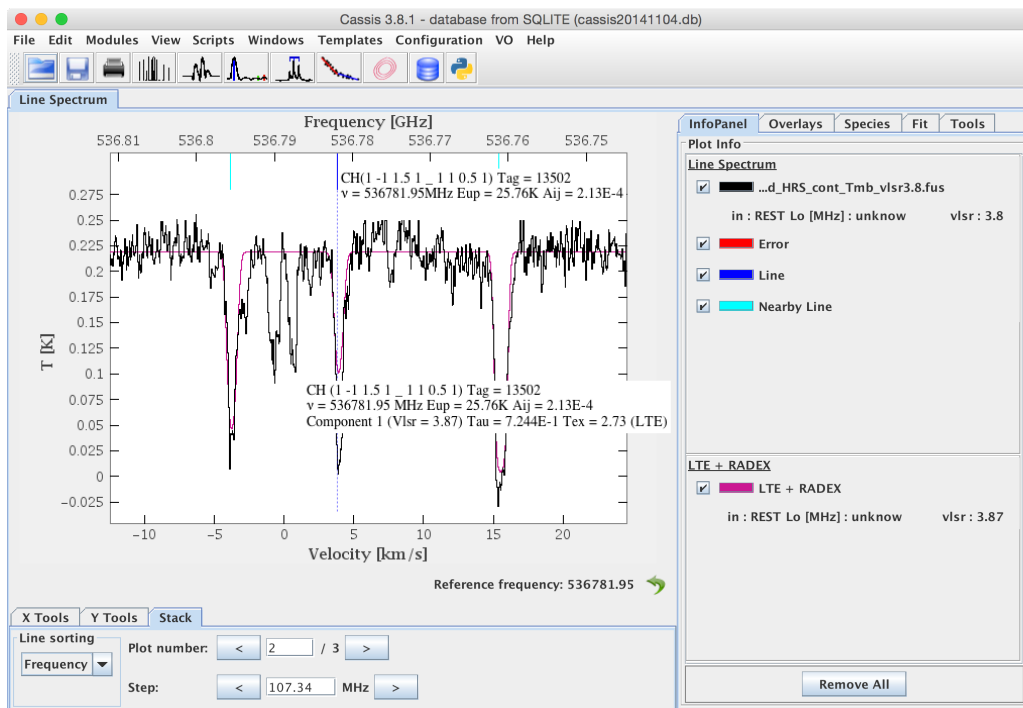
Cassis 3.8.1 - database from SQLITE (cassis20141104.db)

File Edit Modules View Scripts Windows Templates Configuration VO Help

Line Spectrum

Frequency [GHz]

536.81 536.8 536.79 536.78 536.77 536.76 536.75

CH(1 -1 1.5 1 _ 1 1 0.5 1) Tag = 13502
ν = 536781.95MHz Eup = 25.76K Aij = 2.13E-4

0.275 0.25 0.225 0.2 0.175 0.15 0.125 0.1 0.075 0.05 0.025 0 -0.025

T [K]

CH (1 -1 1.5 1 _ 1 1 0.5 1) Tag = 13502
ν = 536781.95 MHz Eup = 25.76K Aij = 2.13E-4
Component 1 (Vlsr = 3.87) Tau = 7.244E-1 Tex = 2.73 (LTE)

-10 -5 0 5 10 15 20

Velocity [km/s]

Reference frequency: 536781.95

X Tools Y Tools Stack

Line sorting

Frequency

Plot number: < 2 / 3 >

Step: < 107.34 MHz >

InfoPanel Overlays Species Fit Tools

Plot Info

Line Spectrum

...d_HRS_cont_Tmb_vlsr3.8.fus

in : REST Lo [MHz] : unknow vlsr : 3.8

Error

Line

Nearby Line

LTE + RADEX

LTE + RADEX

in : REST Lo [MHz] : unknow vlsr : 3.87

Remove All